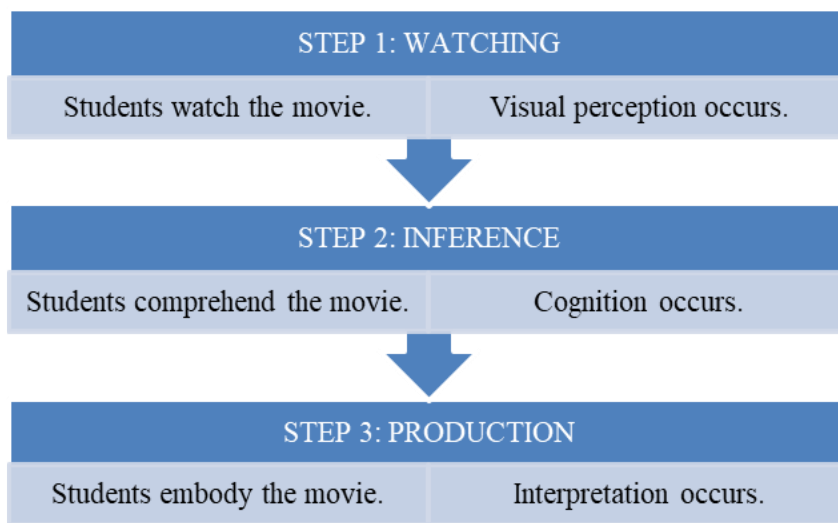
STEP 1: WATCHING

Students watch the movie.

Visual perception occurs.

STEP 2: INFERENCE

Students comprehend the movie.

Cognition occurs.

STEP 3: PRODUCTION

Students embody the movie.

Interpretation occurs.